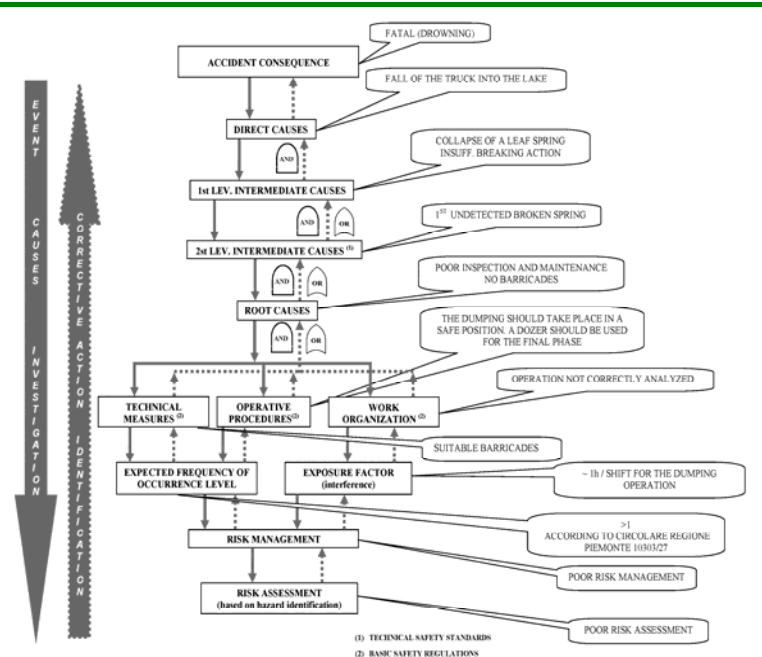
EVENT CAUSES INVESTIGATION

CORRECTIVE ACTION IDENTIFICATION

ACCIDENT CONSEQUENCE

FATAL (DROWNING)

DIRECT CAUSES

FALL OF THE TRUCK INTO THE LAKE

AND

1st LEV. INTERMEDIATE CAUSES

COLLAPSE OF A LEAF SPRING INSUFF. BREAKING ACTION

AND

OR

2st LEV. INTERMEDIATE CAUSES $^{(1)}$

$1^{ST}$ UNDETECTED BROKEN SPRING

AND

OR

ROOT CAUSES

POOR INSPECTION AND MAINTENANCE NO BARRICADES

AND

OR

THE DUMPING SHOULD TAKE PLACE IN A SAFE POSITION. A DOZER SHOULD BE USED FOR THE FINAL PHASE

OPERATION NOT CORRECTLY ANALYZED

TECHNICAL MEASURES $^{(1)}$

OPERATIVE PROCEDURES$^{(2)}$

WORK ORGANIZATION $^{(2)}$

SUITABLE BARRICADES

EXPECTED FREQUENCY OF OCCURRENCE LEVEL

EXPOSURE FACTOR (interference)

~ 1h / SHIFT FOR THE DUMPING OPERATION

>1 ACCORDING TO CIRCOLARE REGIONE PIEMONTE 10303/27

RISK MANAGEMENT

POOR RISK MANAGEMENT

RISK ASSESSMENT (based on hazard identification)

POOR RISK ASSESSMENT

(1) TECHNICAL SAFETY STANDARDS

(2) BASIC SAFETY REGULATIONS